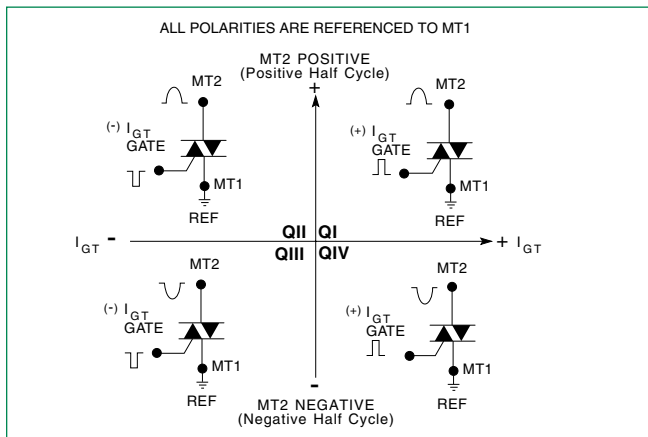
ALL POLARITIES ARE REFERENCED TO MT1

MT2 POSITIVE
(Positive Half Cycle)

+

MT2

$^{(-)}$ $I_{GT}$
GATE

MT1

REF

MT2

$^{(+)}$ $I_{GT}$
GATE

MT1

REF

$I_{GT}$ -

QII QI

QIII QIV

+ $I_{GT}$

MT2

$^{(-)}$ $I_{GT}$
GATE

MT1

REF

MT2

$^{(+)}$ $I_{GT}$
GATE

MT1

REF

-

MT2 NEGATIVE
(Negative Half Cycle)